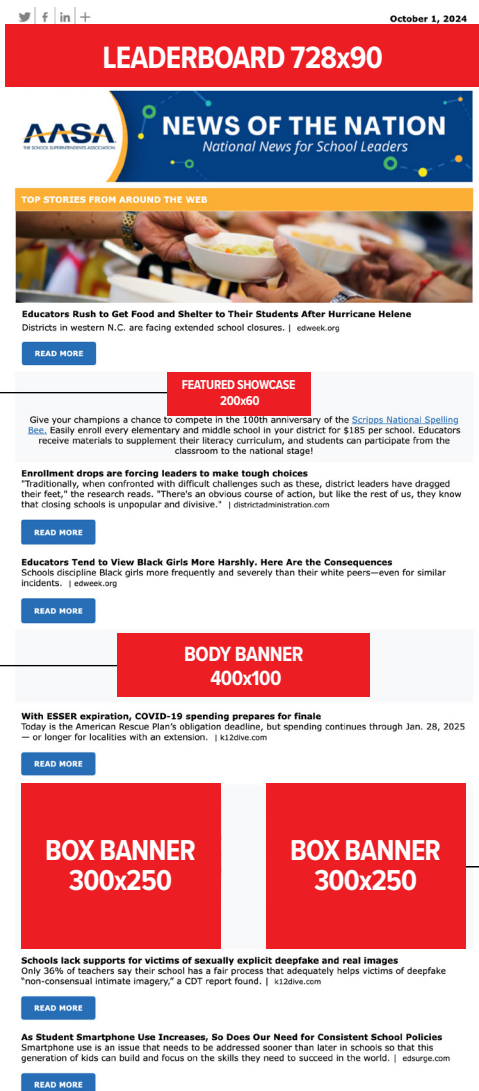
October 1, 2024

LEADERBOARD 728x90

AASA THE SCHOOL SUPERINTENDENTS ASSOCIATION

NEWS OF THE NATION
National News for School Leaders

TOP STORIES FROM AROUND THE WEB

Educators Rush to Get Food and Shelter to Their Students After Hurricane Helene
Districts in western N.C. are facing extended school closures. | edweek.org

READ MORE

FEATURED SHOWCASE
200x60

Give your champions a chance to compete in the 100th anniversary of the Scripps National Spelling Bee. Easily enroll every elementary and middle school in your district for $185 per school. Educators receive materials to supplement their literacy curriculum, and students can participate from the classroom to the national stage!

Enrollment drops are forcing leaders to make tough choices
"Traditionally, when confronted with difficult challenges such as these, district leaders have dragged their feet," the research reads. "There's an obvious course of action, but like the rest of us, they know that closing schools is unpopular and divisive." | districtadministration.com

READ MORE

Educators Tend to View Black Girls More Harshly. Here Are the Consequences
Schools discipline Black girls more frequently and severely than their white peers—even for similar incidents. | edweek.org

READ MORE

BODY BANNER
400x100

With ESSER expiration, COVID-19 spending prepares for finale
Today is the American Rescue Plan's obligation deadline, but spending continues through Jan. 28, 2025 — or longer for localities with an extension. | k12dive.com

READ MORE

BOX BANNER
300x250

BOX BANNER
300x250

Schools lack supports for victims of sexually explicit deepfake and real images
Only 36% of teachers say their school has a fair process that adequately helps victims of deepfake "non-consensual intimate imagery," a CDT report found. | k12dive.com

READ MORE

As Student Smartphone Use Increases, So Does Our Need for Consistent School Policies
Smartphone use is an issue that needs to be addressed sooner than later in schools so that this generation of kids can build and focus on the skills they need to succeed in the world. | edsurge.com

READ MORE